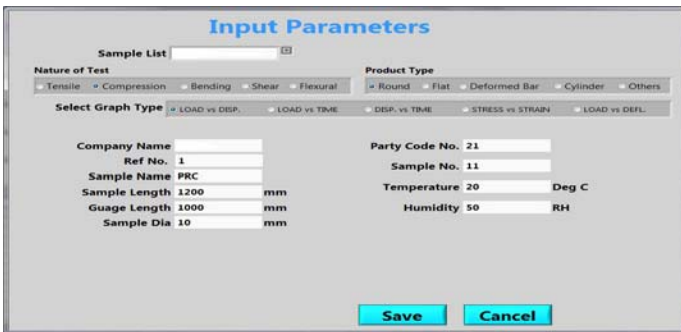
Input Parameters

Sample List

Nature of Test
Tensile Compression Bending Shear Flexural

Product Type
Round Flat Deformed Bar Cylinder Others

Select Graph Type LOAD vs DISP. LOAD vs TIME DISP. vs TIME STRESS vs STRAIN LOAD vs DEFL.

Company Name
Ref No. 1
Sample Name PRC
Sample Length 1200 mm
Guage Length 1000 mm
Sample Dia 10 mm

Party Code No. 21
Sample No. 11
Temperature 20 Deg C
Humidity 50 RH

Save Cancel